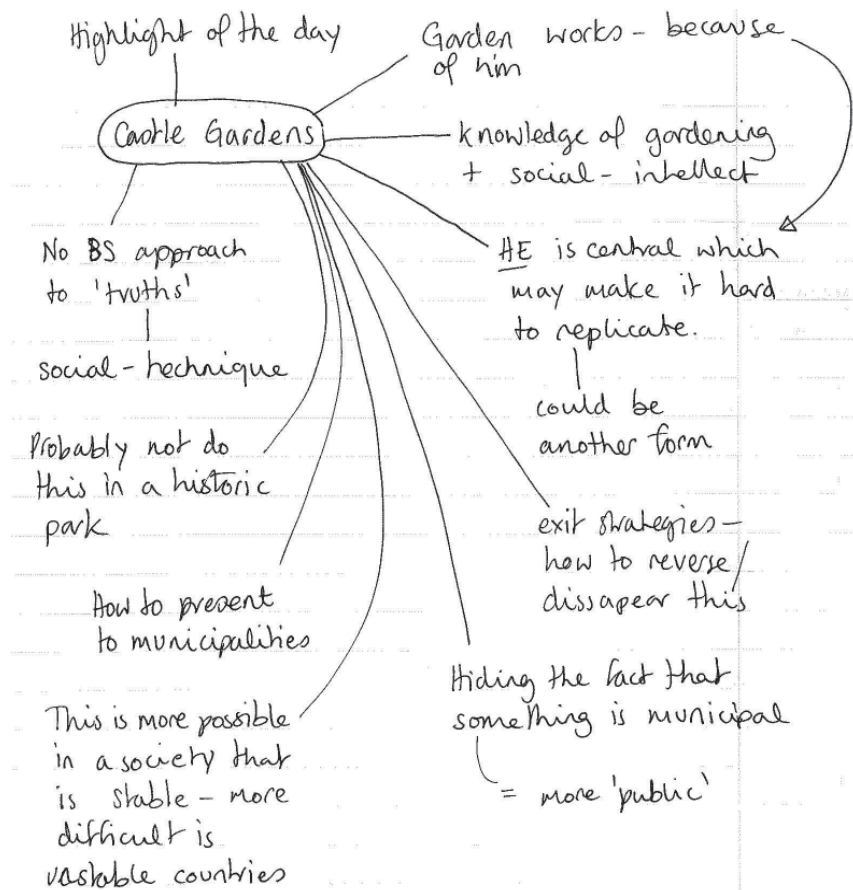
Highlight of the day

Garden works - because of him

Castle Gardens

knowledge of gardening + social - intellect

No BS approach to 'truths'

social - technique

HE is central which may make it hard to replicate.

could be another form

Probably not do this in a historic park

exit strategies - how to reverse/ dissapear this

How to present to municipalities

Hiding the fact that something is municipal

= more 'public'

This is more possible in a society that is stable - more difficult is unstable countries